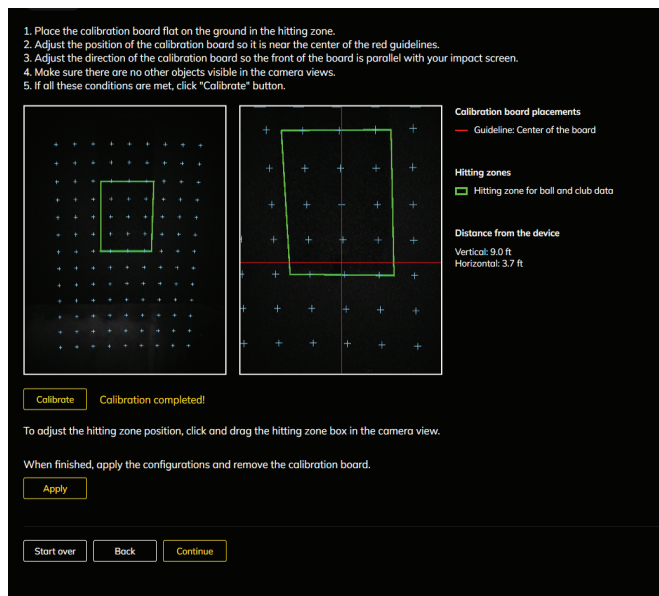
1. Place the calibration board flat on the ground in the hitting zone.
2. Adjust the position of the calibration board so it is near the center of the red guidelines.
3. Adjust the direction of the calibration board so the front of the board is parallel with your impact screen.
4. Make sure there are no other objects visible in the camera views.
5. If all these conditions are met, click "Calibrate" button.

Calibration board placements
Guideline: Center of the board

Hitting zones
Hitting zone for ball and club data

Distance from the device
Vertical: 9.0 ft
Horizontal: 3.7 ft

Calibrate
Calibration completed!

To adjust the hitting zone position, click and drag the hitting zone box in the camera view.

When finished, apply the configurations and remove the calibration board.

Apply

Start over
Back
Continue